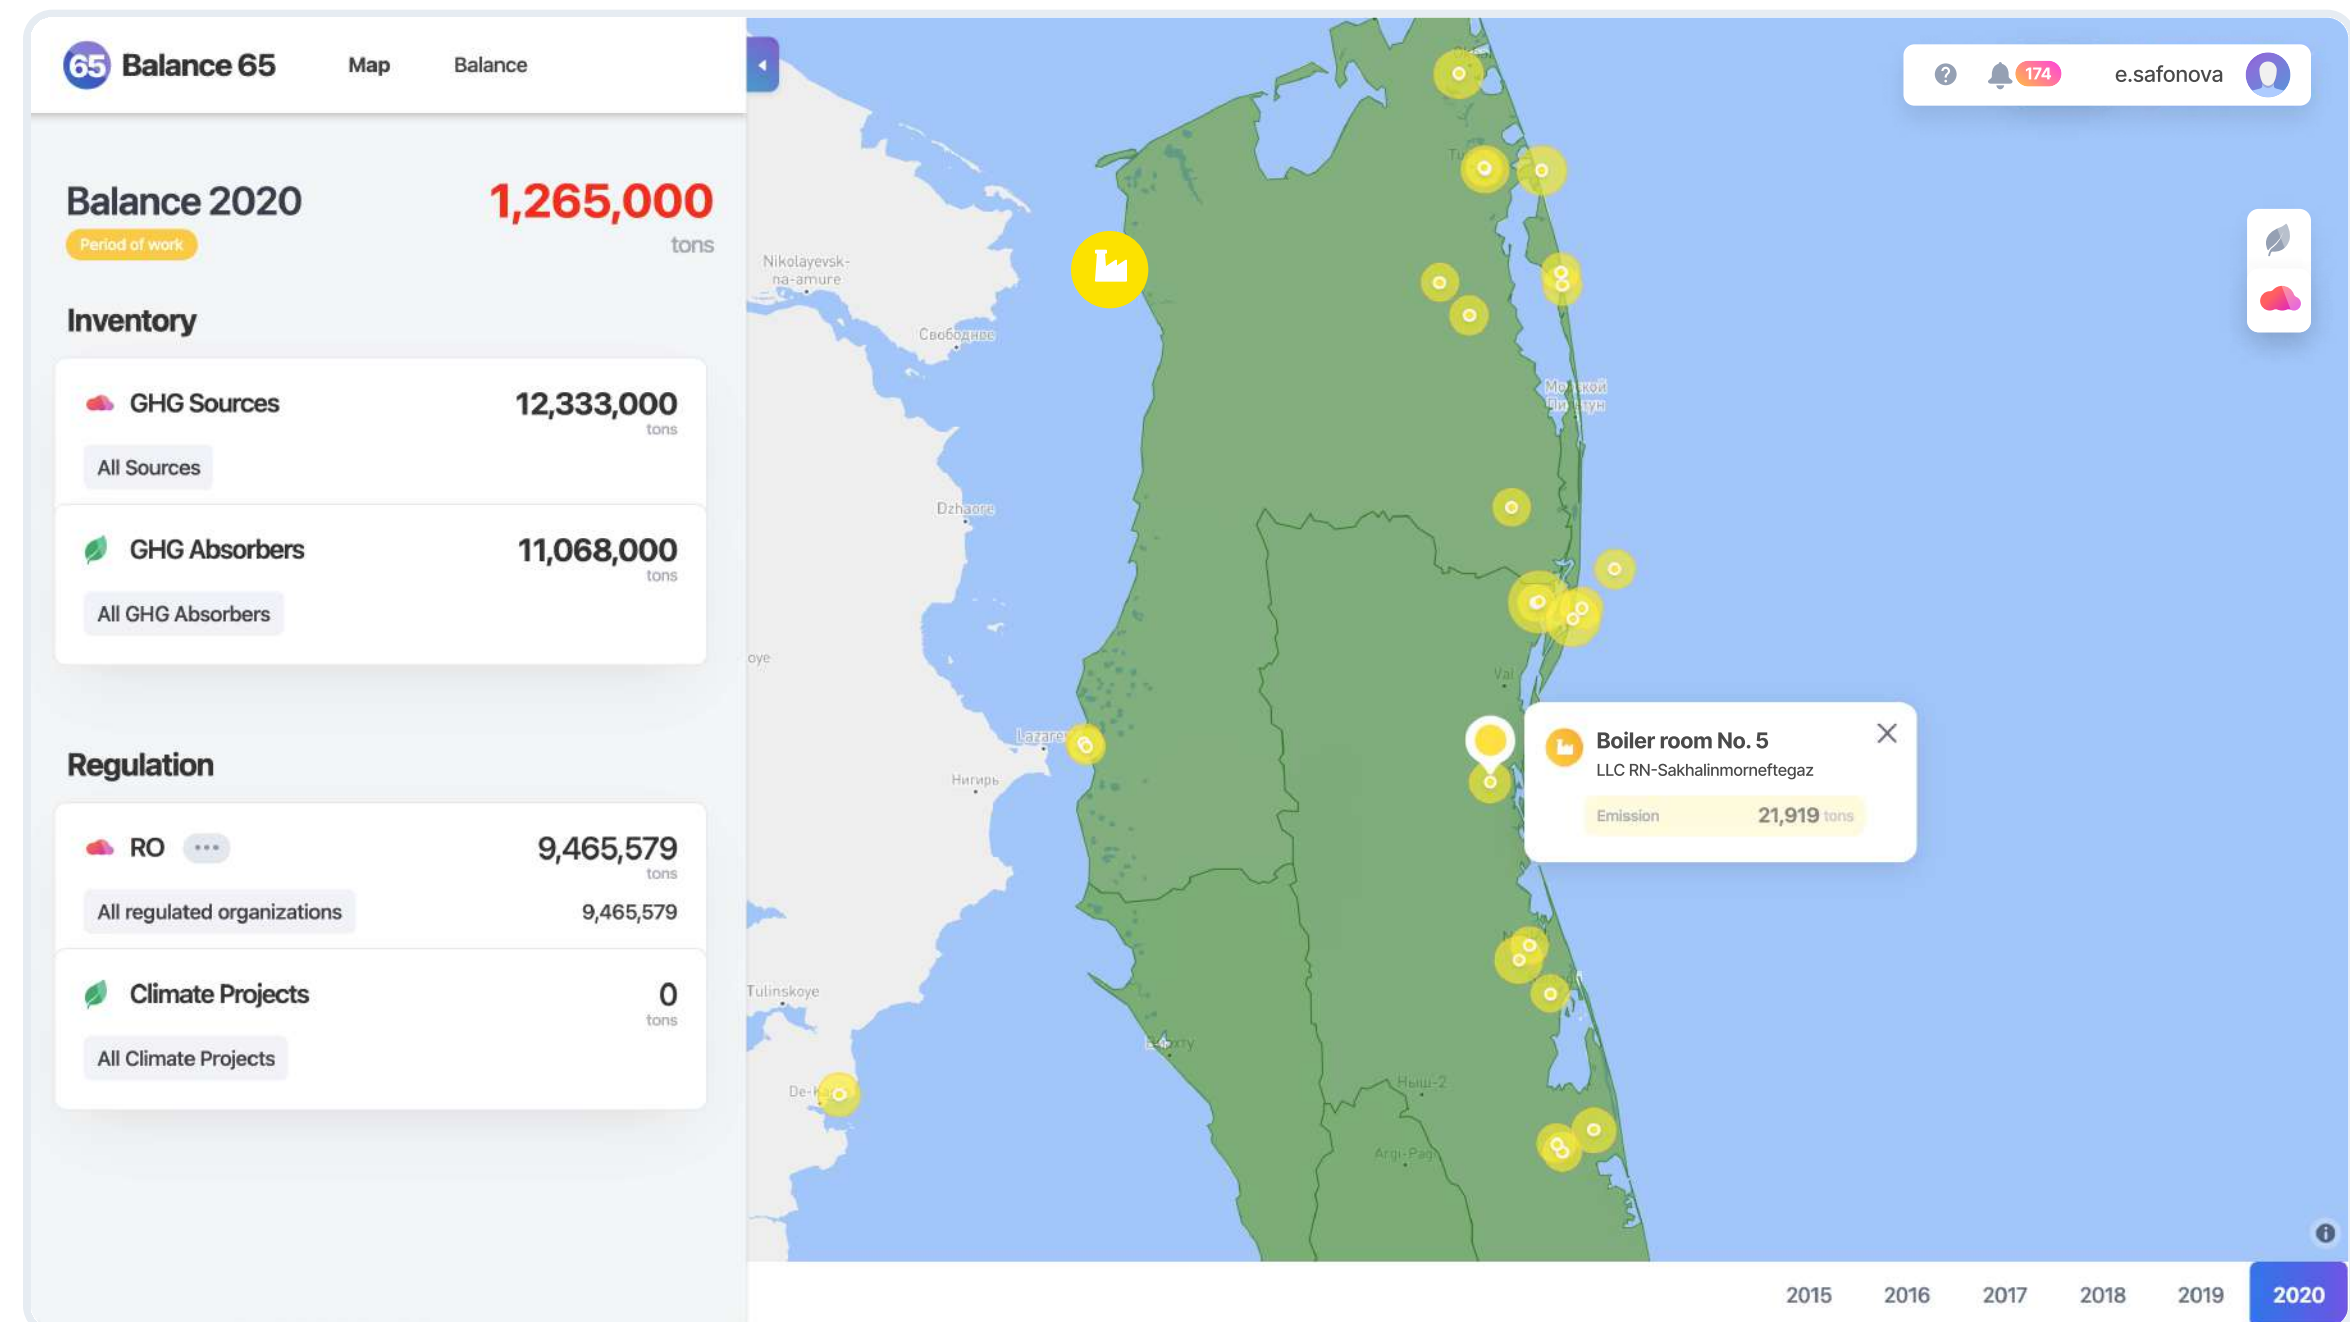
65 Balance 65

Map

Balance

Balance 2020

Period of work

1,265,000 tons

Inventory

GHG Sources 12,333,000 tons

All Sources

GHG Absorbers 11,068,000 tons

All GHG Absorbers

Regulation

RO ••• 9,465,579 tons

All regulated organizations 9,465,579

Climate Projects 0 tons

All Climate Projects

? 174 e.safonova

Nikolayevsk-na-amure

Свободное

Dzhaore

Lazarev

Нигирь

Tulinskoye

De-K

Val

Ныш-2

Boiler room No. 5

LLC RN-Sakhalinmorneftegaz

Emission 21,919 tons

2015 2016 2017 2018 2019 2020